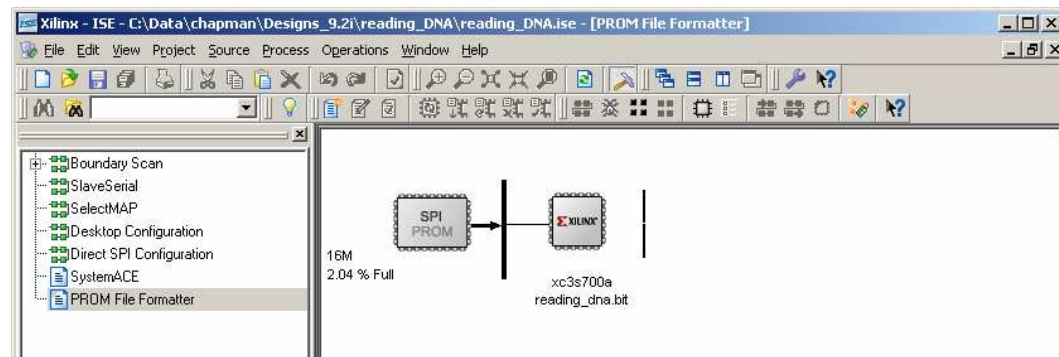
Xilinx - ISE - C:\Data\chapman\Designs_9.2i\reading_DNA\reading_DNA.ise - [PROM File Formatter]

File Edit View Project Source Process Operations Window Help

Boundary Scan
SlaveSerial
SelectMAP
Desktop Configuration
Direct SPI Configuration
SystemACE
PROM File Formatter

SPI
PROM

16M
2.04 % Full

XILINX

xc3s700a
reading_dna.bit